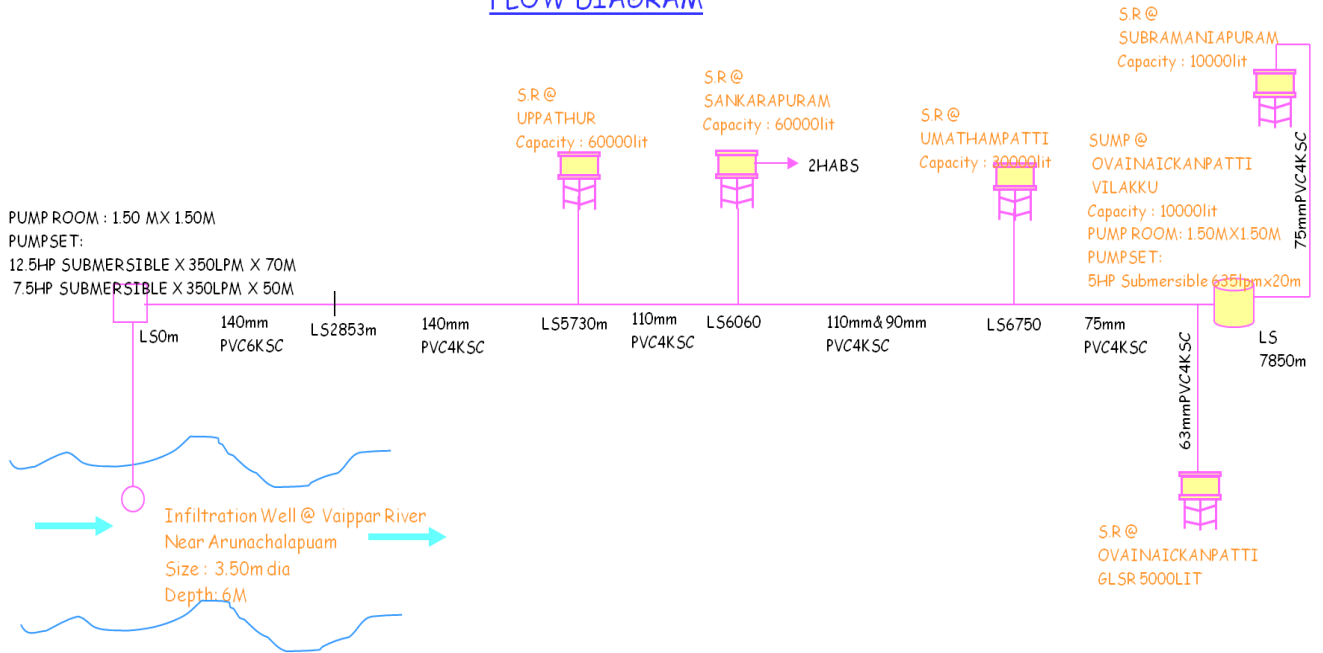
FLOW DIAGRAM

S.R @
SUBRAMANIAPURAM
Capacity : 10000lit

S.R @
SANKARAPURAM
Capacity : 60000lit

S.R @
UPPATHUR
Capacity : 60000lit

2HABS

S.R @
UMATHAMPATTI
Capacity : 30000lit

SUMP @
OVAINAICKANPATTI
VILAKKU
Capacity : 10000lit
PUMP ROOM: 1.50MX1.50M
PUMPSET:
5HP Submersible 635lpmx20m

75mmPVC4KSC

PUMP ROOM : 1.50 MX 1.50M
PUMPSET:
12.5HP SUBMERSIBLE X 350LPM X 70M
7.5HP SUBMERSIBLE X 350LPM X 50M

LS0m
140mm
PVC6KSC
LS2853m
140mm
PVC4KSC
LS5730m
110mm
PVC4KSC
LS6060
110mm& 90mm
PVC4KSC
LS6750
75mm
PVC4KSC
LS
7850m

63mmPVC4KSC

Infiltration Well @ Vaippar River
Near Arunachalapuam
Size : 3.50m dia
Depth: 6M

S.R @
OVAINAICKANPATTI
GLSR 5000LIT